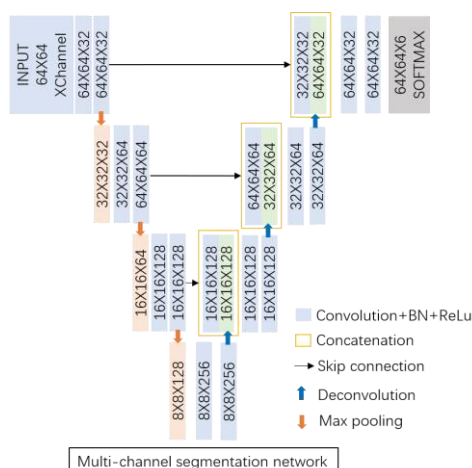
INPUT 64X64 XChannel

64X64X32

64X64X32

32X32X32

64X64X32

64X64X32

64X64X32

64X64X32

64X64X6 SOFTMAX

32X32X32

32X32X64

64X64X64

64X64X64

32X32X64

32X32X64

32X32X64

16X16X64

16X16X128

16X16X128

16X16X128

16X16X128

16X16X128

16X16X128

8X8X128

8X8X256

8X8X256

Convolution+BN+ReLu

Concatenation

Skip connection

Deconvolution

Max pooling

Multi-channel segmentation network